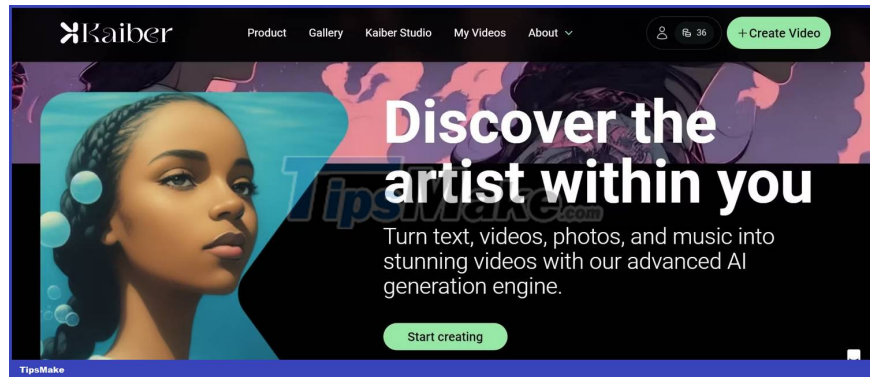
Kaiber

Product Gallery Kaiber Studio My Videos About

36

+ Create Video

Discover the artist within you

Turn text, videos, photos, and music into stunning videos with our advanced AI generation engine.

Start creating

TipsMake.com

TipsMake